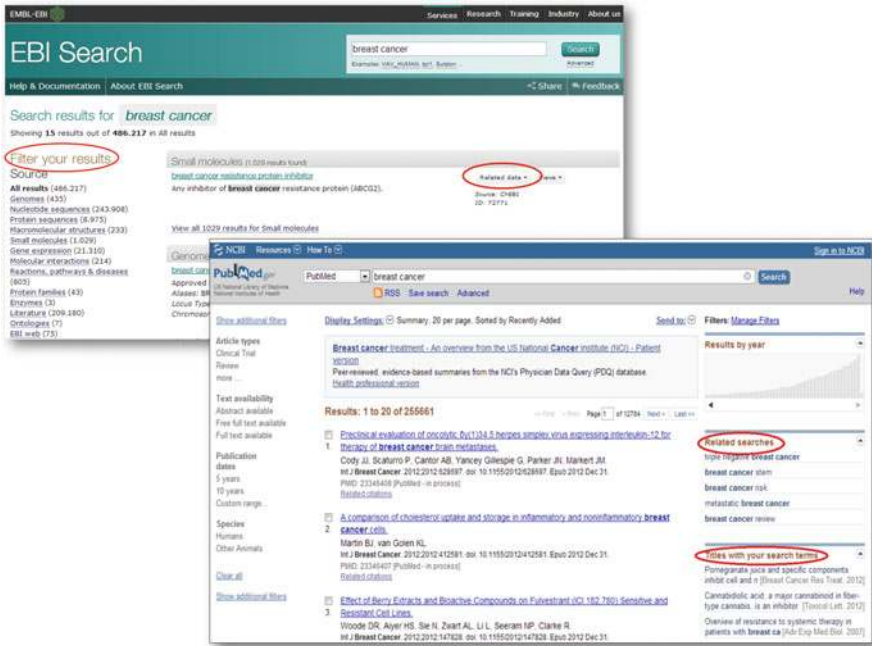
EMBL-EBI

Services Research Training Industry About us

EBI Search

breast cancer

Search

Examples: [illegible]

Advanced

Help & Documentation About EBI Search

Share Feedback

Search results for breast cancer

Showing 15 results out of 486.217 in All results

Filter your results

Source

All results (486.217)
Genomes (435)
Nucleotide sequences (243.908)
Protein sequences (8.975)
Macromolecular structures (233)
Small molecules (1.029)
Gene expression (21.310)
Molecular interactions (214)
Reactions, pathways & diseases (805)
Protein families (43)
Enzymes (3)
Literature (209.180)
Ontologies (7)
EBI web (75)

Small molecules (1.029 results found)

breast cancer resistance protein inhibitor

Any inhibitor of breast cancer resistance protein (ABCG2).

Related data View

Source: ChEBI
ID: 72771

View all 1029 results for Small molecules

Genome

breast can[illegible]
Approved
Aliases: BR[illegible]
Locus Type
Chromoso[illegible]

NCBI Resources How To

Sign in to NCBI

PubMed.gov
US National Library of Medicine
National Institutes of Health

PubMed

breast cancer

Search

RSS Save search Advanced

Help

Show additional filters

Article types
Clinical Trial
Review
more ...

Text availability
Abstract available
Free full text available
Full text available

Publication dates
5 years
10 years
Custom range...

Species
Humans
Other Animals

Clear all

Show additional filters

Display Settings: Summary, 20 per page, Sorted by Recently Added

Send to:

Breast cancer treatment - An overview from the US National Cancer Institute (NCI) - Patient version
Peer-reviewed, evidence-based summaries from the NCI's Physician Data Query (PDQ) database.
Health professional version

Results: 1 to 20 of 255661

First Prev Page 1 of 12784 Next Last

1. Preclinical evaluation of oncolytic Δγ(1)34.5 herpes simplex virus expressing interleukin-12 for therapy of breast cancer brain metastases.
Cody JJ, Scaturro P, Cantor AB, Yancey Gillespie G, Parker JN, Markert JM.
Int J Breast Cancer. 2012;2012:628697. doi: 10.1155/2012/628697. Epub 2012 Dec 31.
PMID: 23346408 [PubMed - in process]
Related citations

2. A comparison of cholesterol uptake and storage in inflammatory and noninflammatory breast cancer cells.
Martin BJ, van Golen KL.
Int J Breast Cancer. 2012;2012:412581. doi: 10.1155/2012/412581. Epub 2012 Dec 31.
PMID: 23346407 [PubMed - in process]
Related citations

3. Effect of Berry Extracts and Bioactive Compounds on Fulvestrant (ICI 182,780) Sensitive and Resistant Cell Lines.
Woode DR, Aiyer HS, Sie N, Zwart AL, Li L, Seeram NP, Clarke R.
Int J Breast Cancer. 2012;2012:147828. doi: 10.1155/2012/147828. Epub 2012 Dec 31.

Filters: Manage Filters

Results by year

Related searches
triple negative breast cancer
breast cancer stem
breast cancer risk
metastatic breast cancer
breast cancer review

Titles with your search terms
Pomegranate juice and specific components inhibit cell and n [Breast Cancer Res Treat. 2012]
Cannabidiolic acid, a major cannabinoid in fiber-type cannabis, is an inhibitor [Toxicol Lett. 2012]
Overview of resistance to systemic therapy in patients with breast ca [Adv Exp Med Biol. 2007]